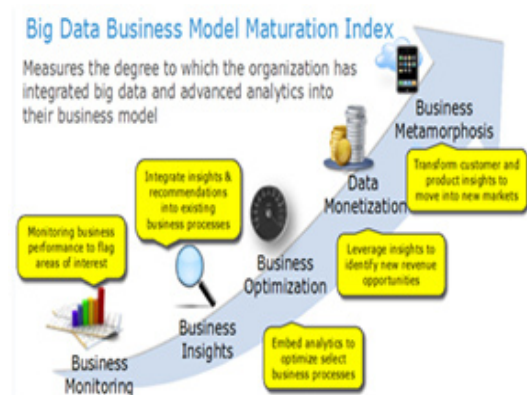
Big Data Business Model Maturation Index

Measures the degree to which the organization has integrated big data and advanced analytics into their business model

Monitoring business performance to flag areas of interest

Business Monitoring

Integrate insights & recommendations into existing business processes

Business Insights

Embed analytics to optimize select business processes

Business Optimization

Leverage insights to identify new revenue opportunities

Data Monetization

Transform customer and product insights to move into new markets

Business Metamorphosis